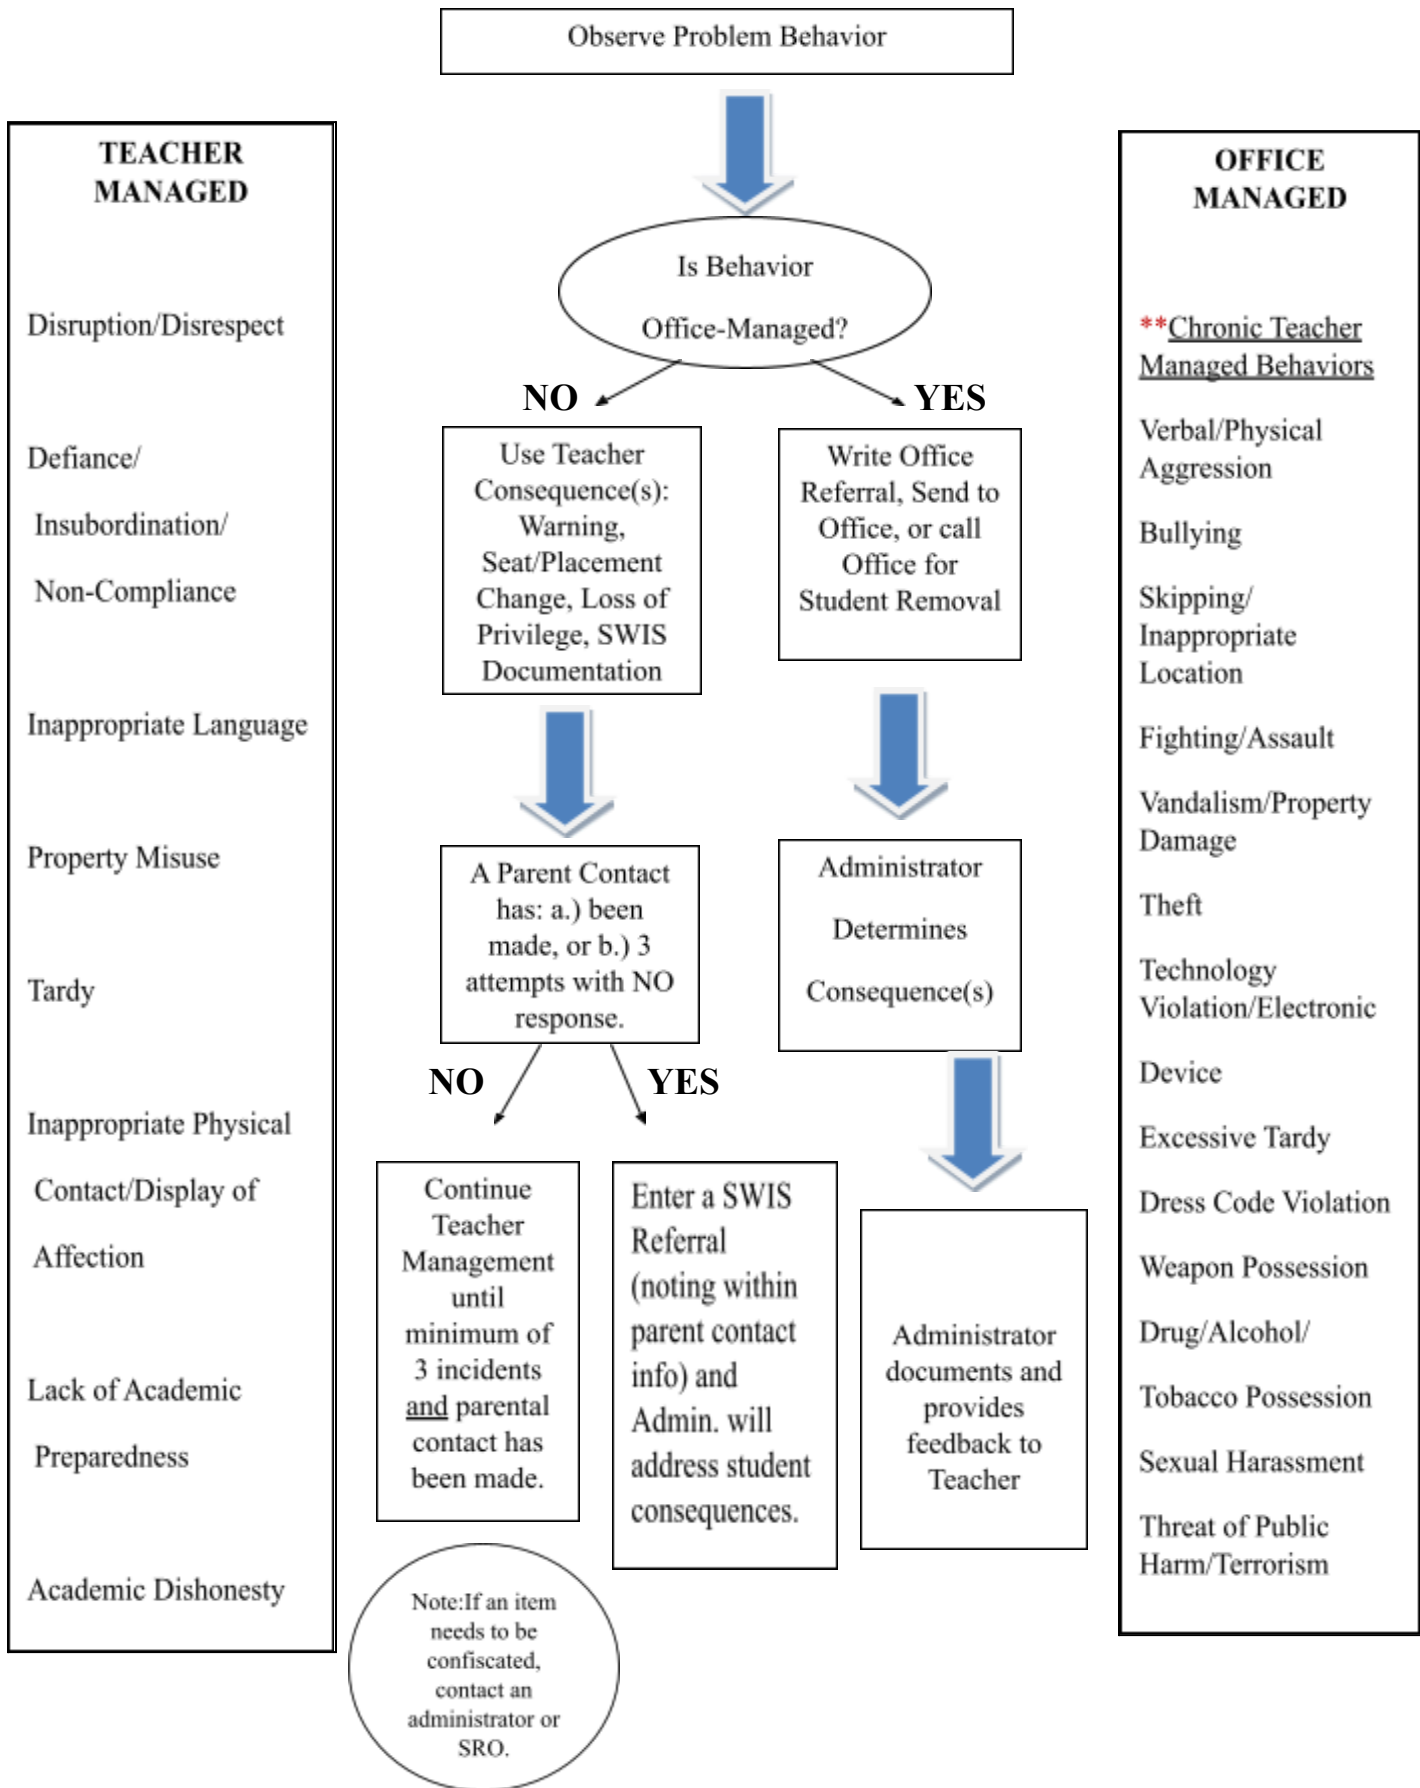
TEACHER MANAGED

Disruption/Disrespect

Defiance/ Insubordination/ Non-Compliance

Inappropriate Language

Property Misuse

Tardy

Inappropriate Physical Contact/Display of Affection

Lack of Academic Preparedness

Academic Dishonesty

Observe Problem Behavior

Is Behavior Office-Managed?

NO

YES

Use Teacher Consequence(s): Warning, Seat/Placement Change, Loss of Privilege, SWIS Documentation

Write Office Referral, Send to Office, or call Office for Student Removal

A Parent Contact has: a.) been made, or b.) 3 attempts with NO response.

Administrator Determines Consequence(s)

NO

YES

Continue Teacher Management until minimum of 3 incidents and parental contact has been made.

Enter a SWIS Referral (noting within parent contact info) and Admin. will address student consequences.

Administrator documents and provides feedback to Teacher

Note:If an item needs to be confiscated, contact an administrator or SRO.

OFFICE MANAGED

**Chronic Teacher Managed Behaviors

Verbal/Physical Aggression

Bullying

Skipping/ Inappropriate Location

Fighting/Assault

Vandalism/Property Damage

Theft

Technology Violation/Electronic Device

Excessive Tardy

Dress Code Violation

Weapon Possession

Drug/Alcohol/ Tobacco Possession

Sexual Harassment

Threat of Public Harm/Terrorism